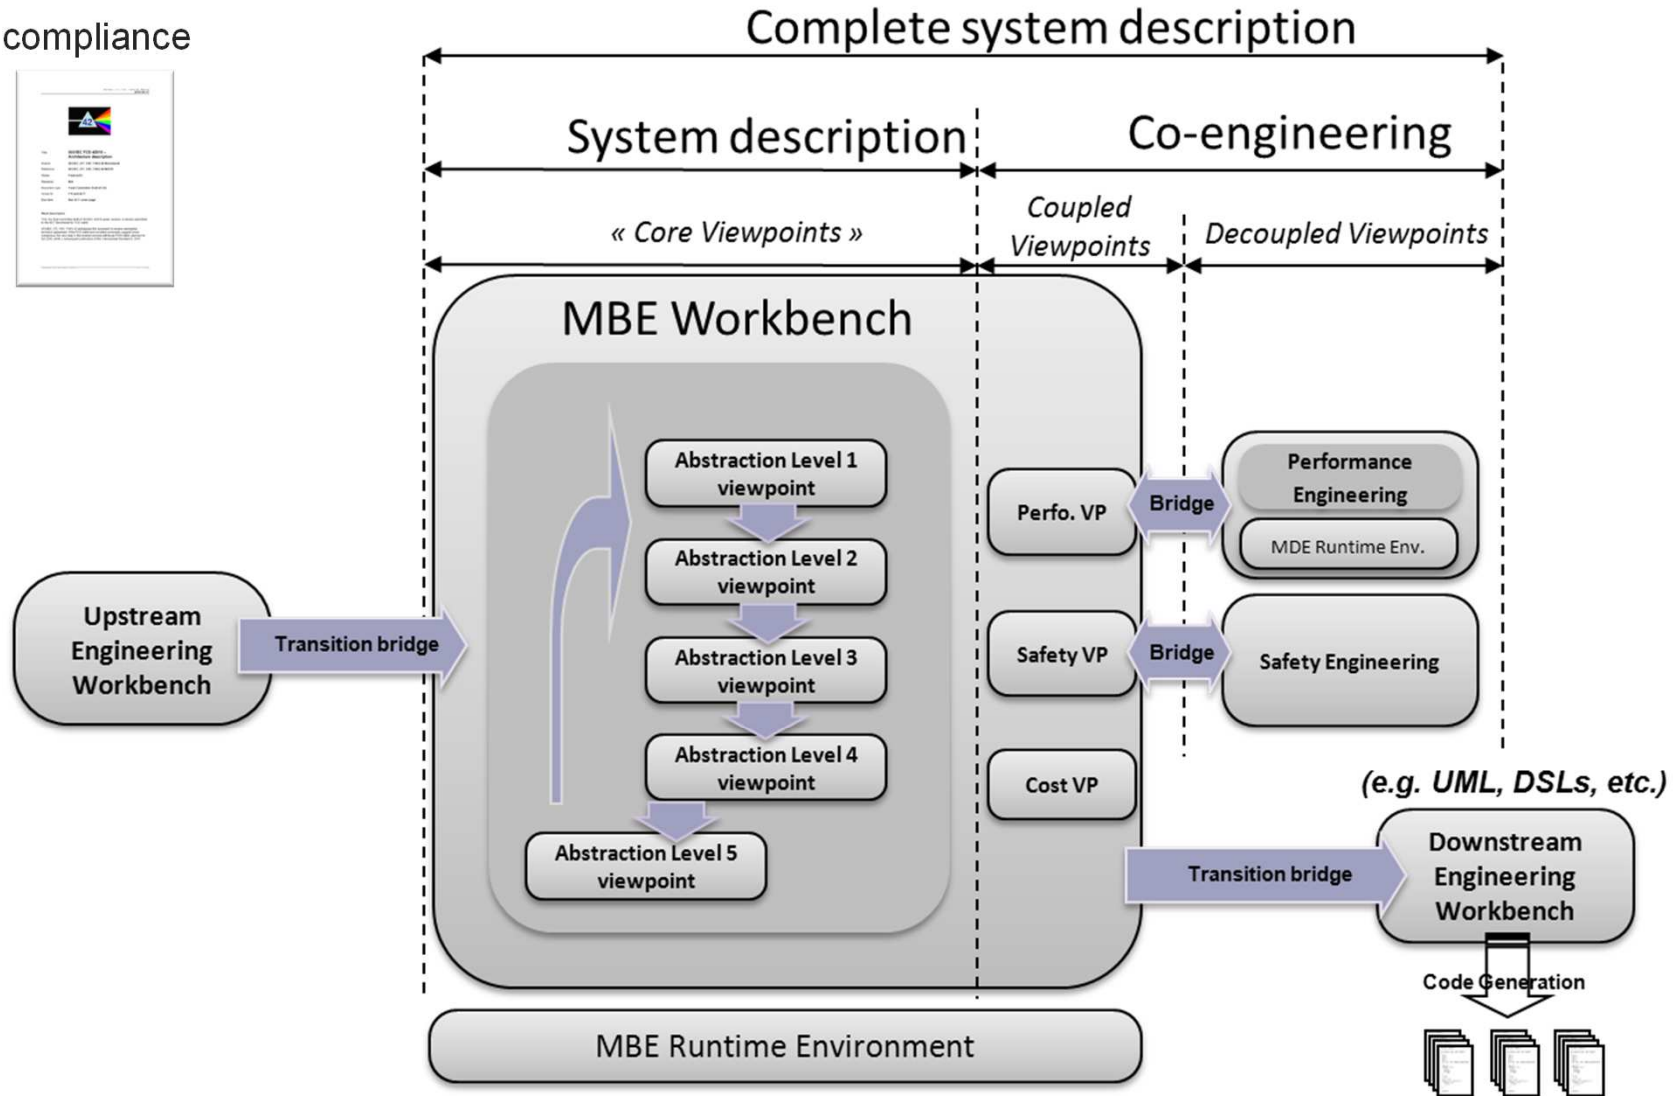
compliance

Complete system description

System description

Co-engineering

« Core Viewpoints »

Coupled Viewpoints

Decoupled Viewpoints

MBE Workbench

Abstraction Level 1 viewpoint

Abstraction Level 2 viewpoint

Abstraction Level 3 viewpoint

Abstraction Level 4 viewpoint

Abstraction Level 5 viewpoint

Upstream Engineering Workbench

Transition bridge

Perfo. VP

Bridge

Performance Engineering

MDE Runtime Env.

Safety VP

Bridge

Safety Engineering

Cost VP

(e.g. UML, DSLs, etc.)

Transition bridge

Downstream Engineering Workbench

Code Generation

MBE Runtime Environment